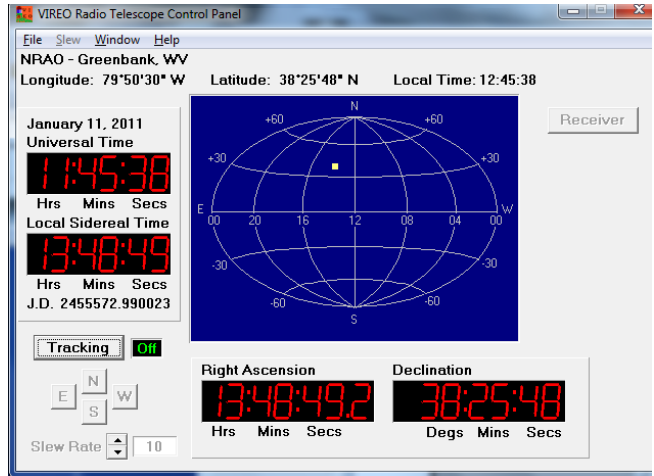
VIREO Radio Telescope Control Panel

File Slew Window Help

NRAO - Greenbank, WV

Longitude: 79°50'30" W Latitude: 38°25'48" N Local Time: 12:45:38

January 11, 2011

Universal Time

11:45:38

Hrs Mins Secs

Local Sidereal Time

13:48:49

Hrs Mins Secs

J.D. 2455572.990023

N

+60 +60

+30 +30

E W

00 20 16 12 08 04 00

-30 -30

-60 -60

S

Receiver

Tracking Off

N

E W

S

Slew Rate 10

Right Ascension

13:48:49.2

Hrs Mins Secs

Declination

38:25:48

Degs Mins Secs